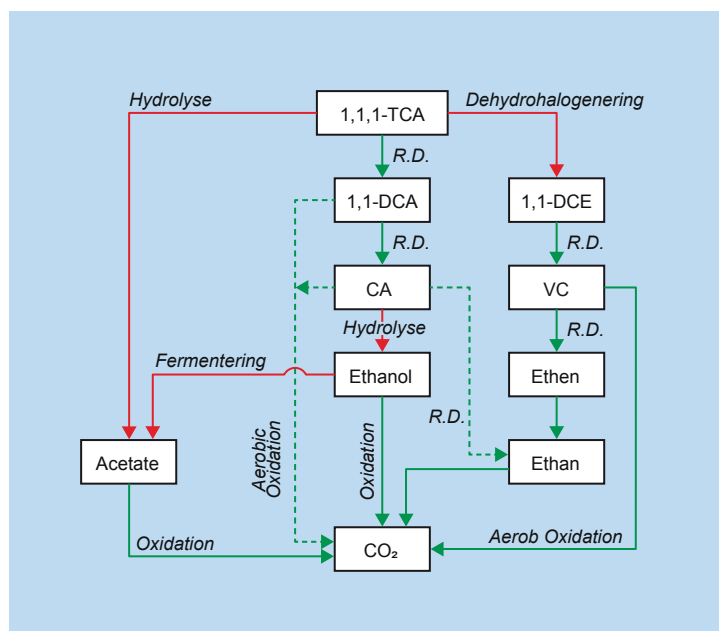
Hydrolyse

1,1,1-TCA

Dehydrohalogenering

R.D.

1,1-DCA

1,1-DCE

R.D.

R.D.

CA

VC

Hydrolyse

R.D.

Fermentering

Ethanol

Ethen

R.D.

Aerobic Oxidation

Oxidation

Acetate

Ethan

Oxidation

$CO_2$

Aerob Oxidation